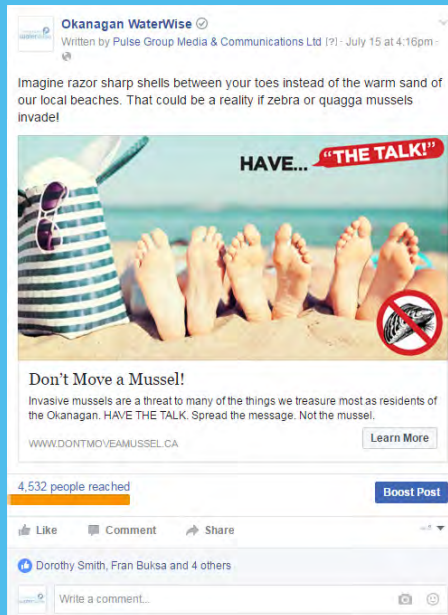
Okanagan WaterWise
Written by Pulse Group Media & Communications Ltd [?] · July 15 at 4:16pm ·

Imagine razor sharp shells between your toes instead of the warm sand of our local beaches. That could be a reality if zebra or quagga mussels invade!

HAVE... "THE TALK!"

Don't Move a Mussel!
Invasive mussels are a threat to many of the things we treasure most as residents of the Okanagan. HAVE THE TALK. Spread the message. Not the mussel.
WWW.DONTMOVEAMUSSEL.CA
Learn More

4,532 people reached
Boost Post

Like Comment Share

Dorothy Smith, Fran Buksa and 4 others

Write a comment...